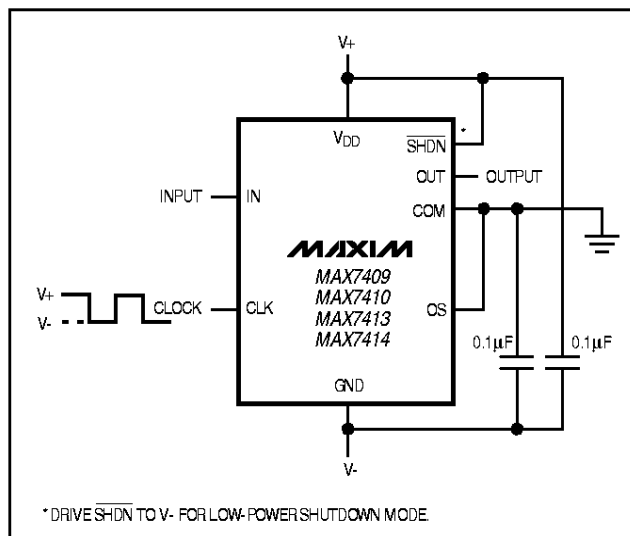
V+

$V_{DD}$

$\overline{SHDN}$ *

OUT

OUTPUT

INPUT

IN

COM

MAXIM

MAX7409
MAX7410
MAX7413
MAX7414

V+
V-

CLOCK

CLK

OS

0.1μF

0.1μF

GND

V-

* DRIVE $\overline{SHDN}$ TO V- FOR LOW-POWER SHUTDOWN MODE.